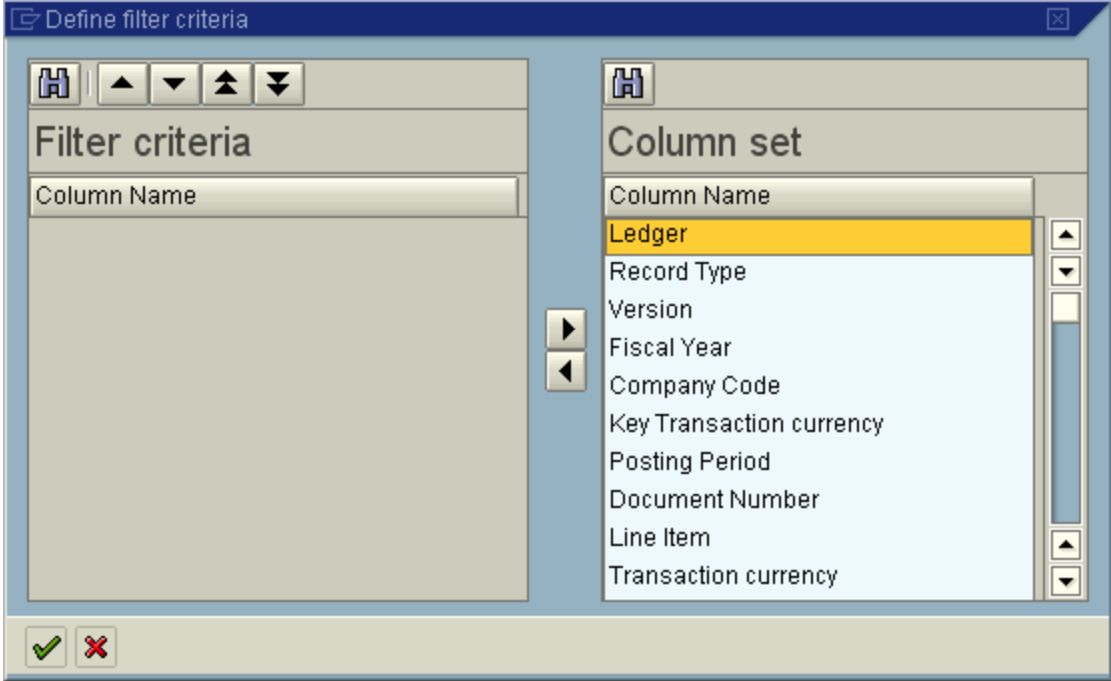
Define filter criteria

Filter criteria

Column Name

Column set

Column Name

Ledger
Record Type
Version
Fiscal Year
Company Code
Key Transaction currency
Posting Period
Document Number
Line Item
Transaction currency